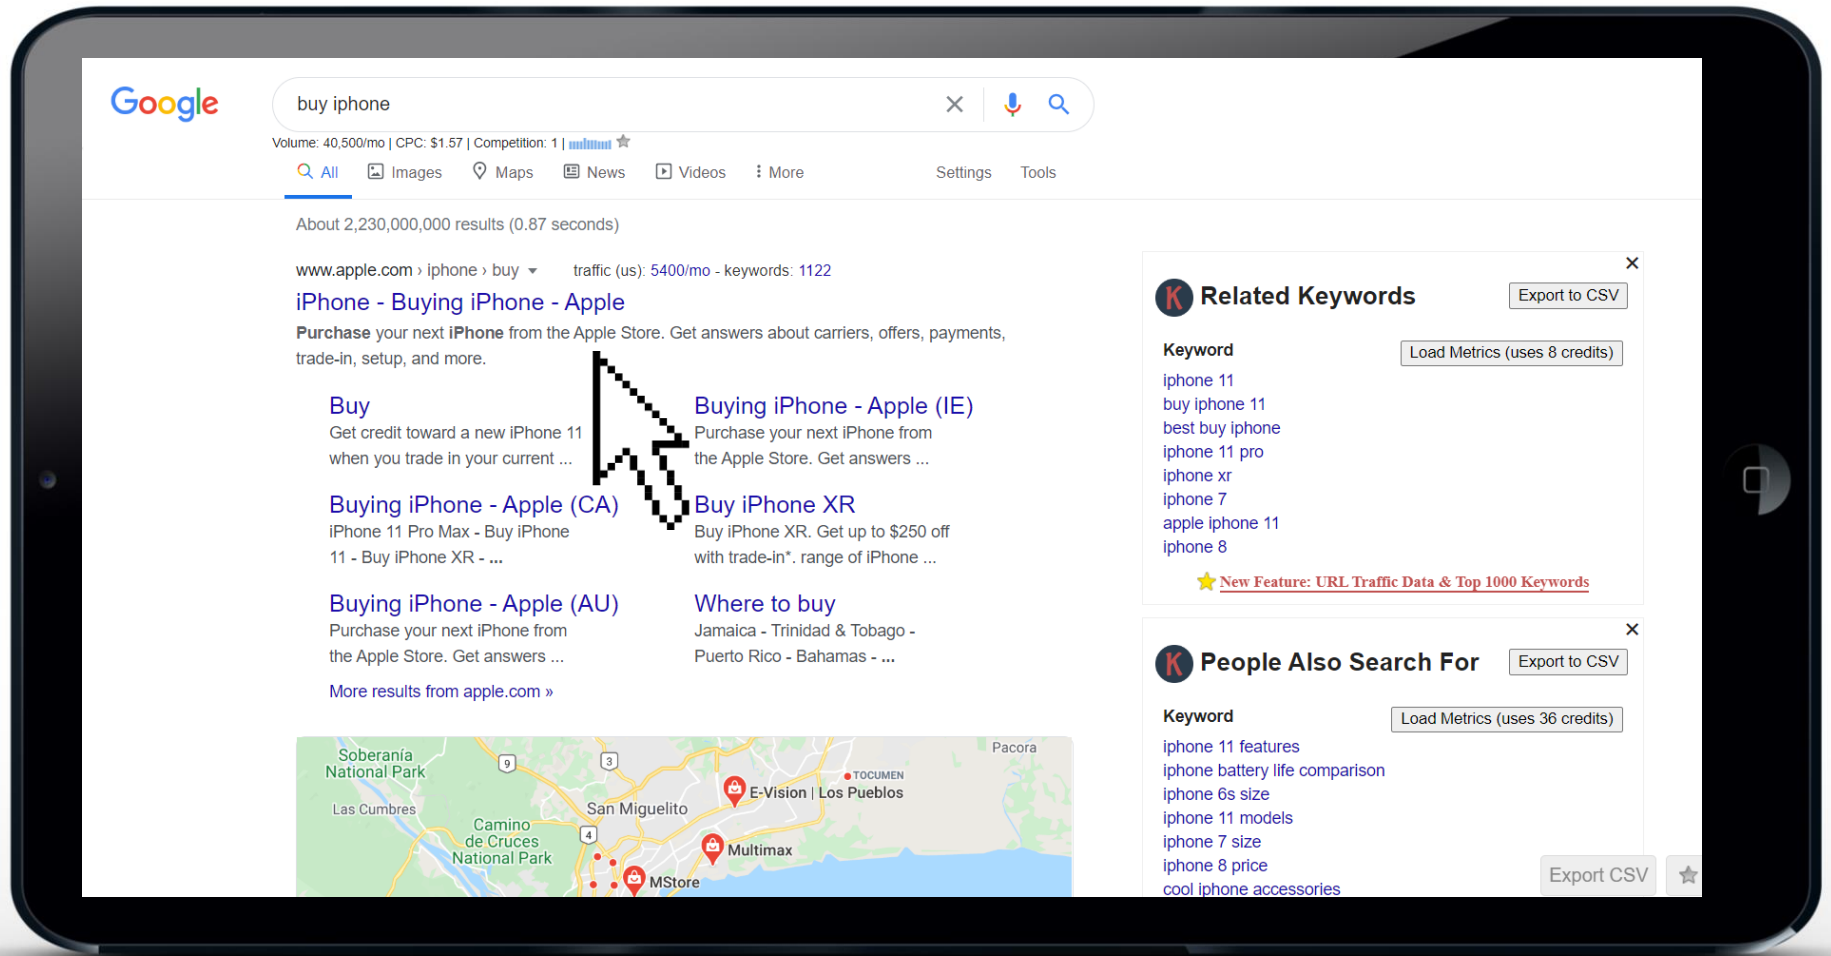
Google

buy iphone

Volume: 40,500/mo | CPC: $1.57 | Competition: 1 |

All Images Maps News Videos More Settings Tools

About 2,230,000,000 results (0.87 seconds)

www.apple.com › iphone › buy traffic (us): 5400/mo - keywords: 1122

iPhone - Buying iPhone - Apple

Purchase your next iPhone from the Apple Store. Get answers about carriers, offers, payments, trade-in, setup, and more.

Buy
Get credit toward a new iPhone 11 when you trade in your current ...

Buying iPhone - Apple (IE)
Purchase your next iPhone from the Apple Store. Get answers ...

Buying iPhone - Apple (CA)
iPhone 11 Pro Max - Buy iPhone 11 - Buy iPhone XR - ...

Buy iPhone XR
Buy iPhone XR. Get up to $250 off with trade-in*. range of iPhone ...

Buying iPhone - Apple (AU)
Purchase your next iPhone from the Apple Store. Get answers ...

Where to buy
Jamaica - Trinidad & Tobago - Puerto Rico - Bahamas - ...

More results from apple.com »

Soberanía National Park
Las Cumbres
Camino de Cruces National Park
San Miguelito
Pacora
TOCUMEN
E-Vision | Los Pueblos
Multimax
MStore

Related Keywords Export to CSV

Keyword Load Metrics (uses 8 credits)
iphone 11
buy iphone 11
best buy iphone
iphone 11 pro
iphone xr
iphone 7
apple iphone 11
iphone 8

New Feature: URL Traffic Data & Top 1000 Keywords

People Also Search For Export to CSV

Keyword Load Metrics (uses 36 credits)
iphone 11 features
iphone battery life comparison
iphone 6s size
iphone 11 models
iphone 7 size
iphone 8 price
cool iphone accessories

Export CSV